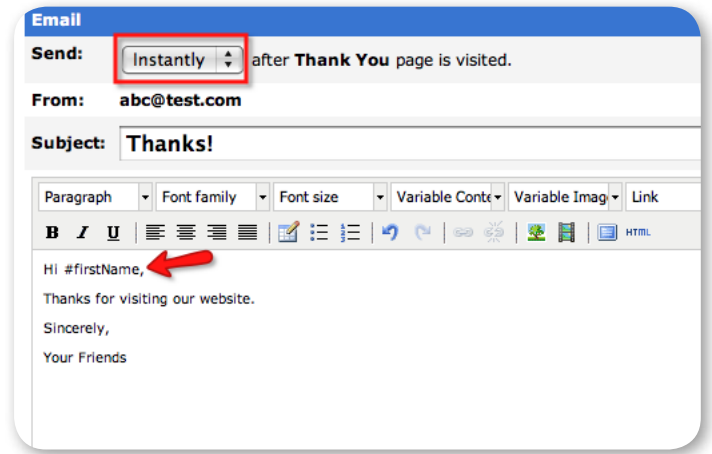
Email

Send: Instantly after **Thank You** page is visited.

From: abc@test.com

Subject: Thanks!

Paragraph Font family Font size Variable Conte Variable Imag Link

B I U HTML

Hi #firstName,

Thanks for visiting our website.

Sincerely,

Your Friends